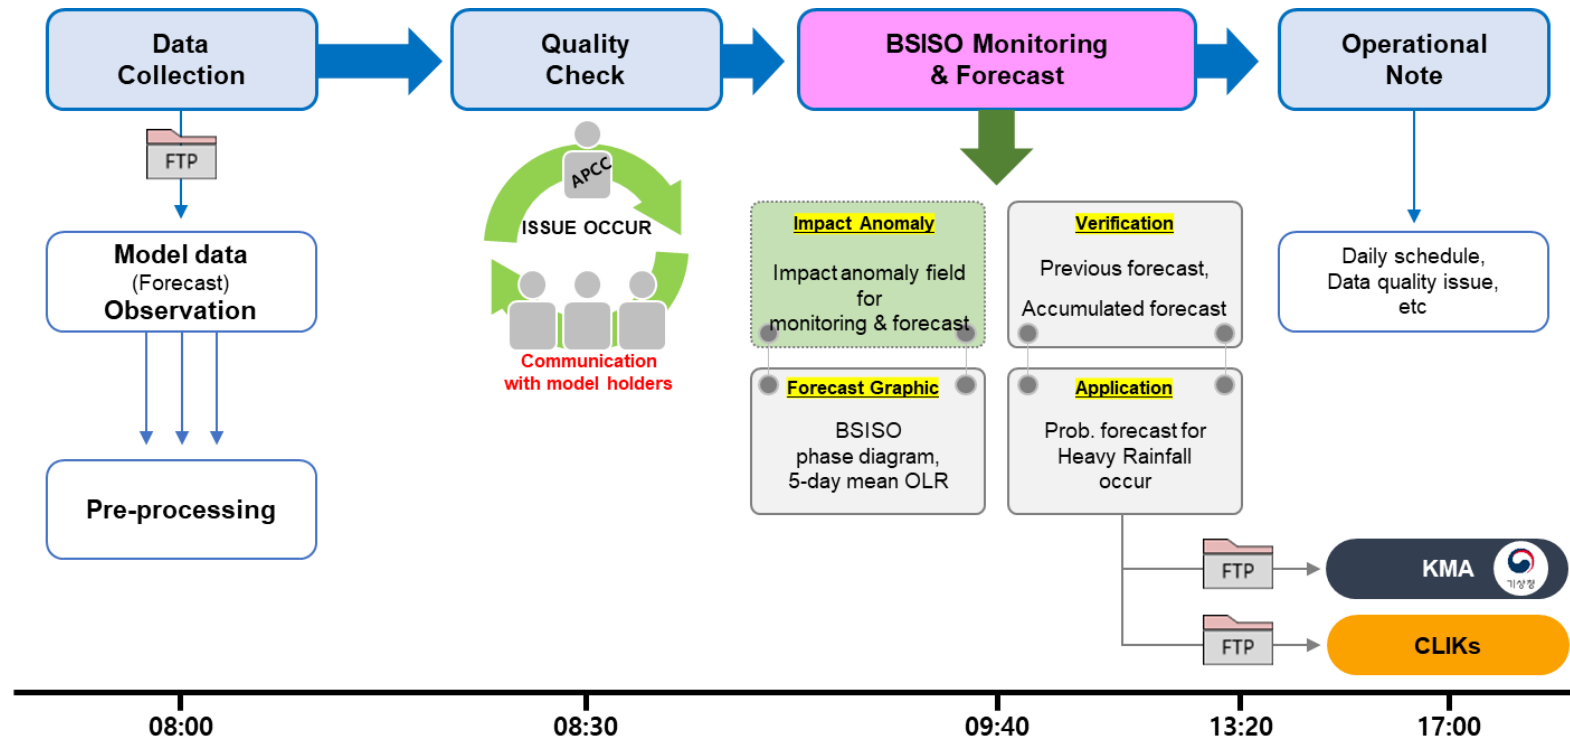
Data Collection

Quality Check

BSISO Monitoring & Forecast

Operational Note

FTP

Model data
(Forecast)
Observation

Pre-processing

APCC

ISSUE OCCUR

Communication with model holders

Impact Anomaly

Impact anomaly field for monitoring & forecast

Verification

Previous forecast,

Accumulated forecast

Forecast Graphic

BSISO phase diagram, 5-day mean OLR

Application

Prob. forecast for Heavy Rainfall occur

Daily schedule, Data quality issue, etc

FTP

KMA

기상청

FTP

CLIKs

08:00

08:30

09:40

13:20

17:00